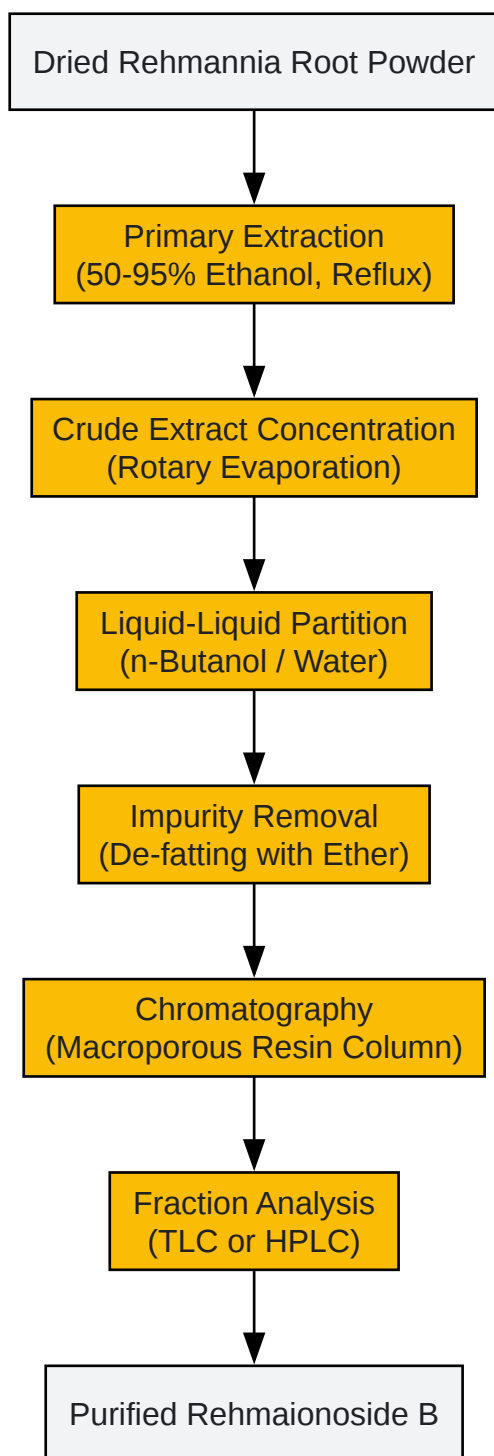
Dried Rehmannia Root Powder

Primary Extraction
(50-95% Ethanol, Reflux)

Crude Extract Concentration
(Rotary Evaporation)

Liquid-Liquid Partition
(n-Butanol / Water)

Impurity Removal
(De-fatting with Ether)

Chromatography
(Macroporous Resin Column)

Fraction Analysis
(TLC or HPLC)

Purified Rehmaionoside B